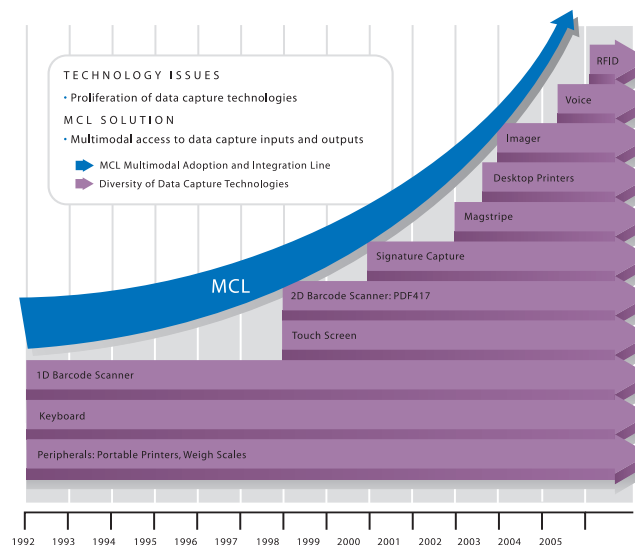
TECHNOLOGY ISSUES
• Proliferation of data capture technologies

MCL SOLUTION
• Multimodal access to data capture inputs and outputs

MCL Multimodal Adoption and Integration Line
Diversity of Data Capture Technologies

MCL

RFID
Voice
Imager
Desktop Printers
Magstripe
Signature Capture
2D Barcode Scanner: PDF417
Touch Screen
1D Barcode Scanner
Keyboard
Peripherals: Portable Printers, Weigh Scales

1992 1993 1994 1995 1996 1997 1998 1999 2000 2001 2002 2003 2004 2005